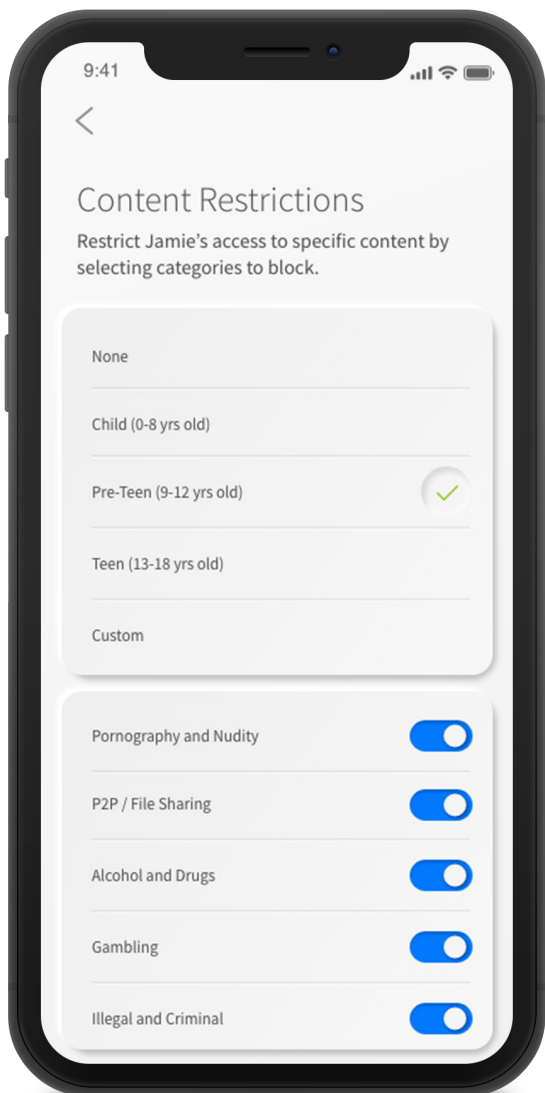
9:41

Content Restrictions

Restrict Jamie's access to specific content by selecting categories to block.

None

Child (0-8 yrs old)

Pre-Teen (9-12 yrs old)

Teen (13-18 yrs old)

Custom

Pornography and Nudity

P2P / File Sharing

Alcohol and Drugs

Gambling

Illegal and Criminal